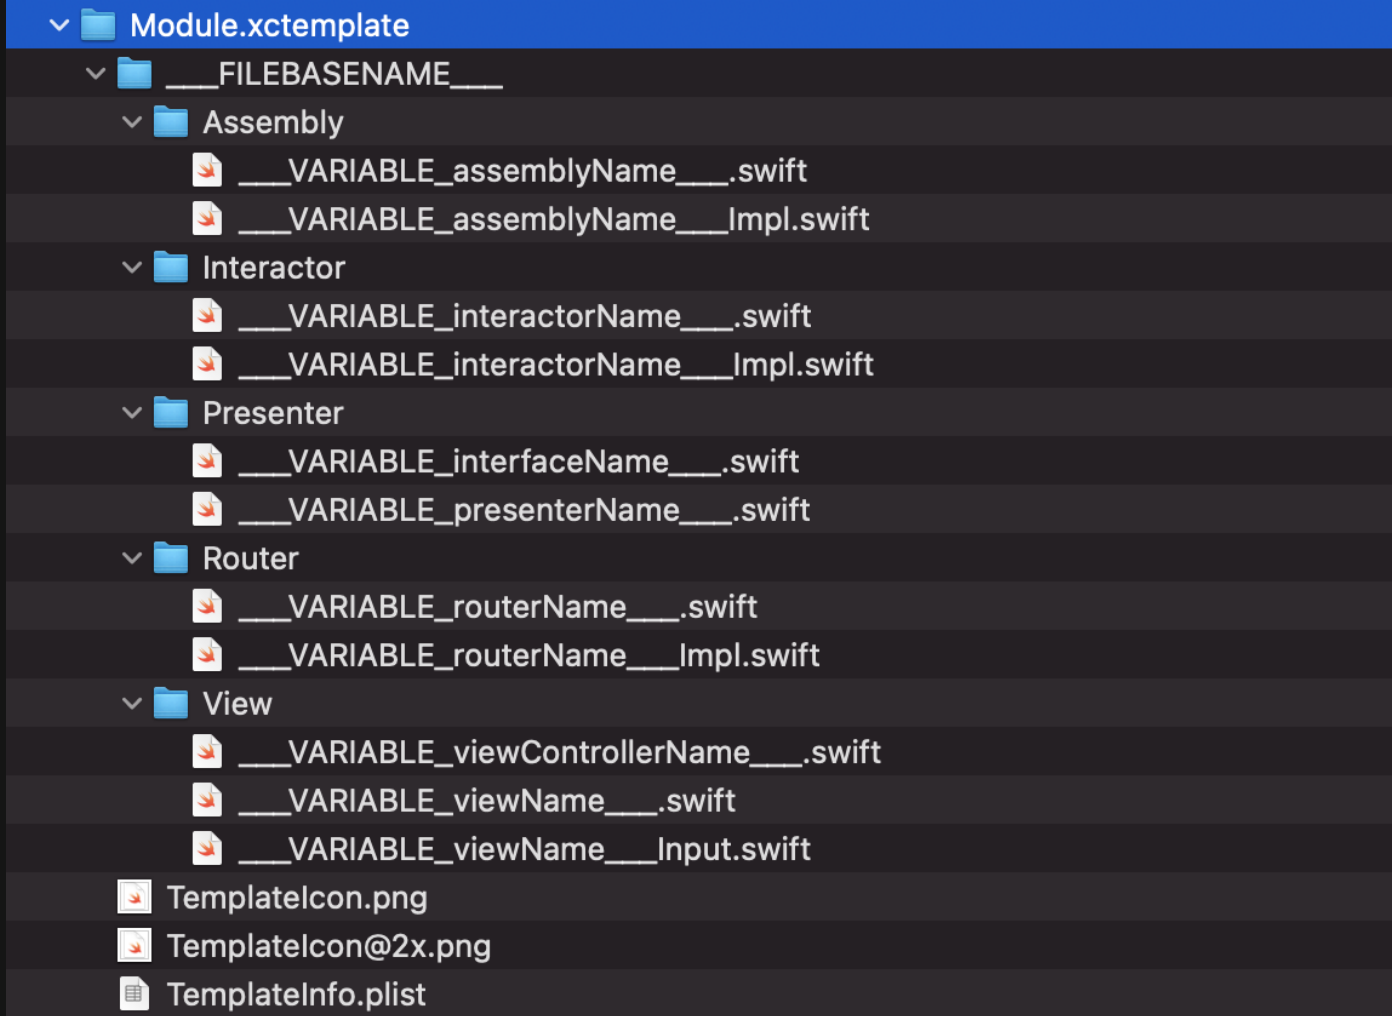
Module.xctemplate
___FILEBASENAME___
Assembly
___VARIABLE_assemblyName___.swift
___VARIABLE_assemblyName___Impl.swift
Interactor
___VARIABLE_interactorName___.swift
___VARIABLE_interactorName___Impl.swift
Presenter
___VARIABLE_interfaceName___.swift
___VARIABLE_presenterName___.swift
Router
___VARIABLE_routerName___.swift
___VARIABLE_routerName___Impl.swift
View
___VARIABLE_viewControllerName___.swift
___VARIABLE_viewName___.swift
___VARIABLE_viewName___Input.swift
TemplateIcon.png
TemplateIcon@2x.png
TemplateInfo.plist